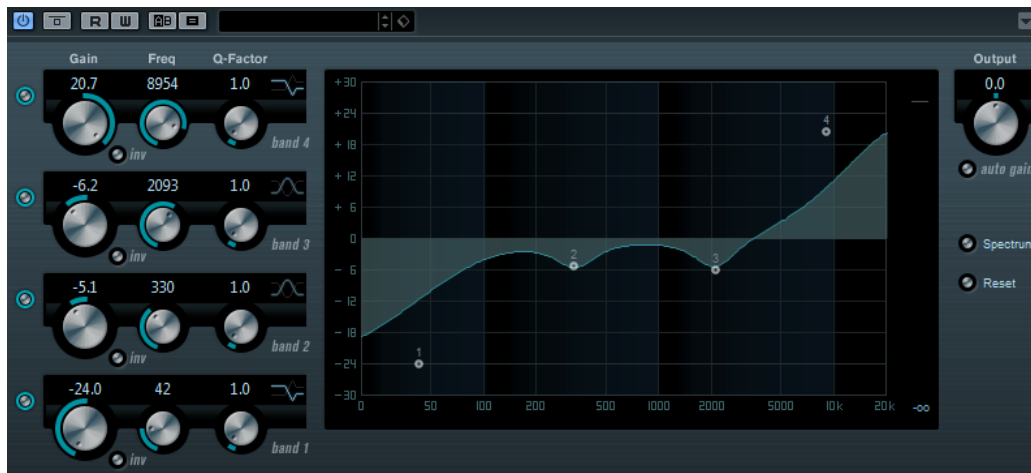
R W A|B

Gain Freq Q-Factor

20.7 8954 1.0
inv band 4

-6.2 2093 1.0
inv band 3

-5.1 330 1.0
inv band 2

-24.0 42 1.0
inv band 1

+30
+24
+18
+12
+6
0
-6
-12
-18
-24
-30

1 2 3 4

0 50 100 200 500 1000 2000 5000 10k 20k

-oo

Output
0.0
auto gain
Spectrum
Reset